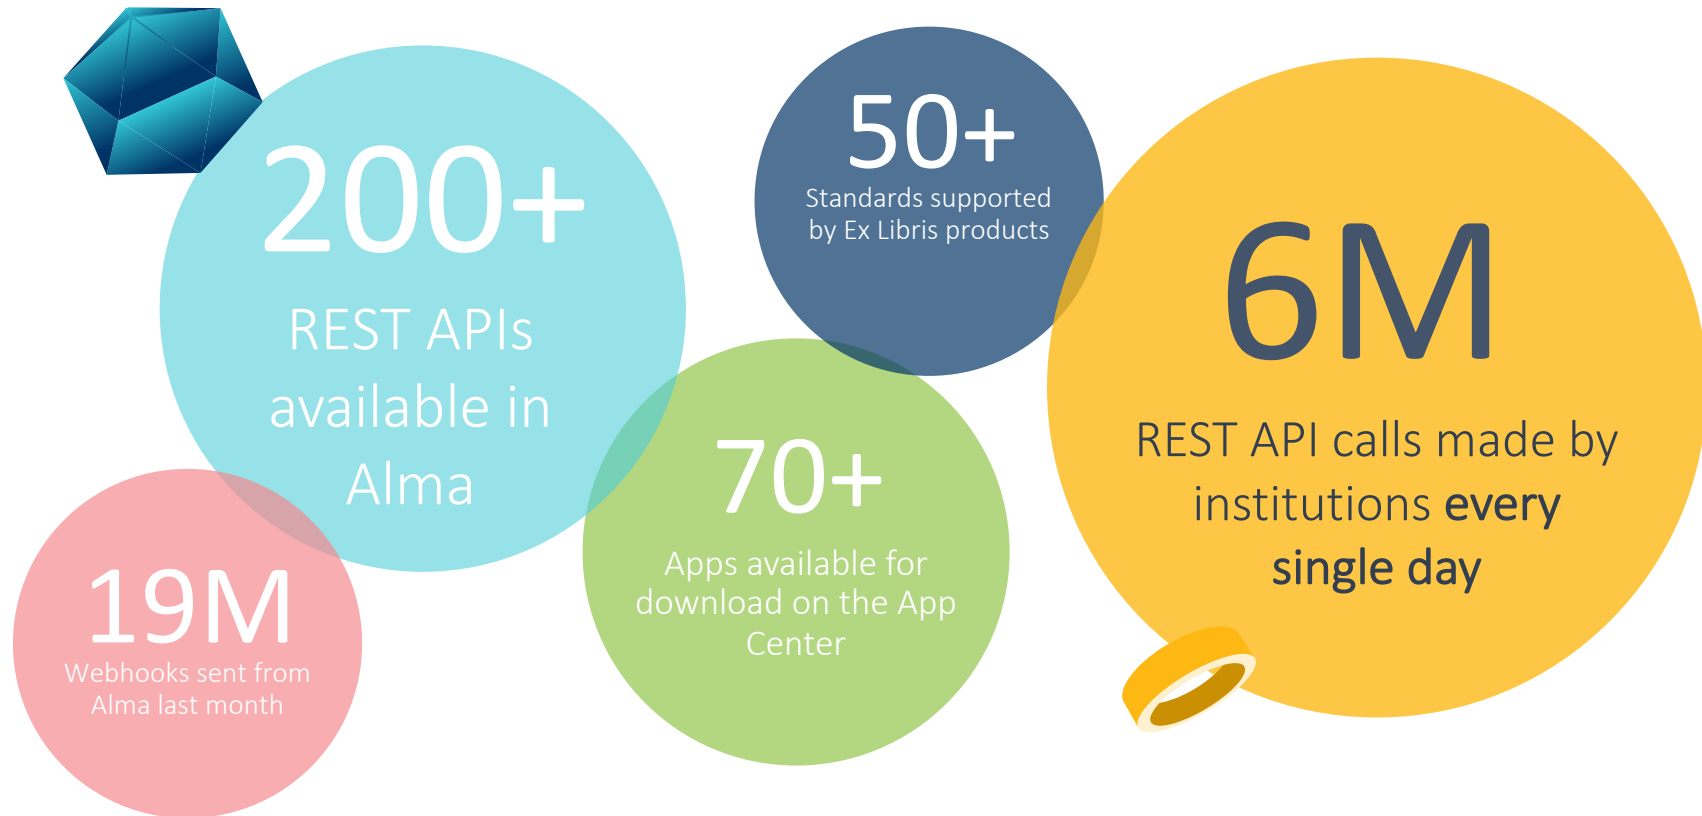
200+
REST APIs available in Alma

50+
Standards supported by Ex Libris products

6M
REST API calls made by institutions every single day

70+
Apps available for download on the App Center

19M
Webhooks sent from Alma last month